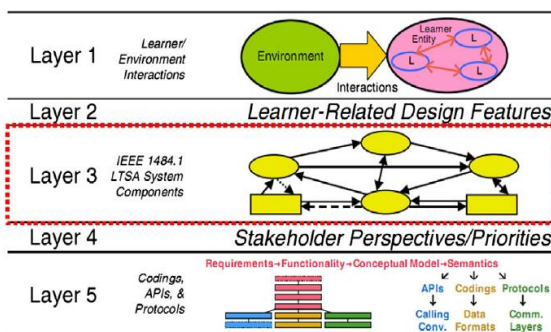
Layer 1 Learner/ Environment Interactions

Environment

Interactions

Learner Entity

L

L

L

Layer 2 Learner-Related Design Features

Layer 3 IEEE 1484.1 LTSA System Components

Layer 4 Stakeholder Perspectives/Priorities

Layer 5 Codings, APIs, & Protocols

Requirements→Functionality→Conceptual Model→Semantics

APIs Codings Protocols

Calling Conv. Data Formats Comm. Layers